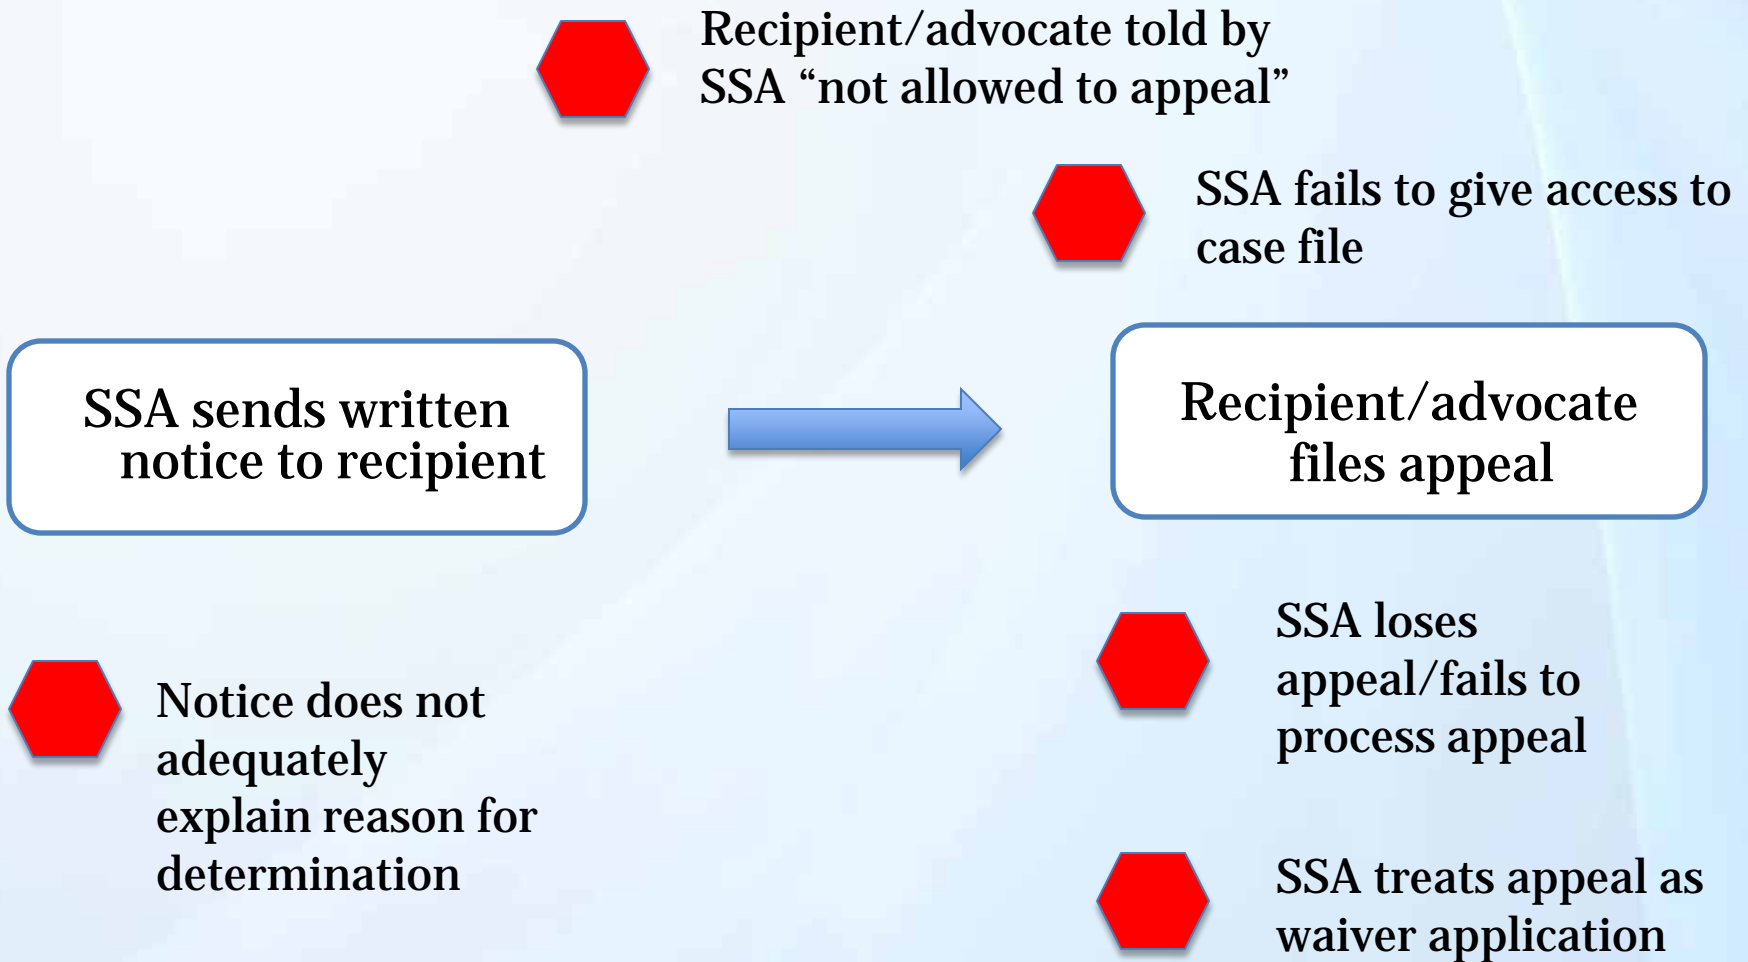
Recipient/advocate told by SSA “not allowed to appeal”

SSA fails to give access to case file

SSA sends written notice to recipient

Recipient/advocate files appeal

Notice does not adequately explain reason for determination

SSA loses appeal/fails to process appeal

SSA treats appeal as waiver application